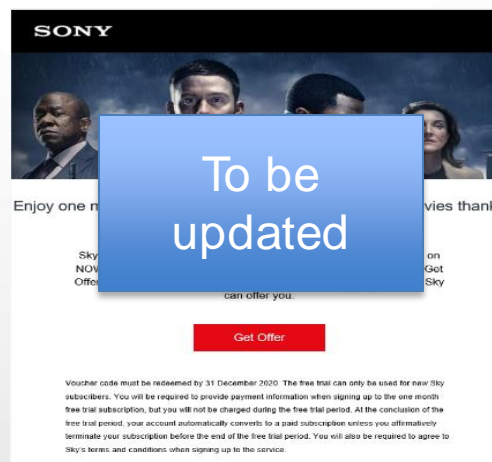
SONY

To be updated

Enjoy one m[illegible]vies thank

Sky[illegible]on NOV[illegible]Get Offe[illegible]Sky can offer you.

Get Offer

Voucher code must be redeemed by 31 December 2020. The free trial can only be used for new Sky subscribers. You will be required to provide payment information when signing up to the one month free trial subscription, but you will not be charged during the free trial period. At the conclusion of the free trial period, your account automatically converts to a paid subscription unless you affirmatively terminate your subscription before the end of the free trial period. You will also be required to agree to Sky's terms and conditions when signing up to the service.